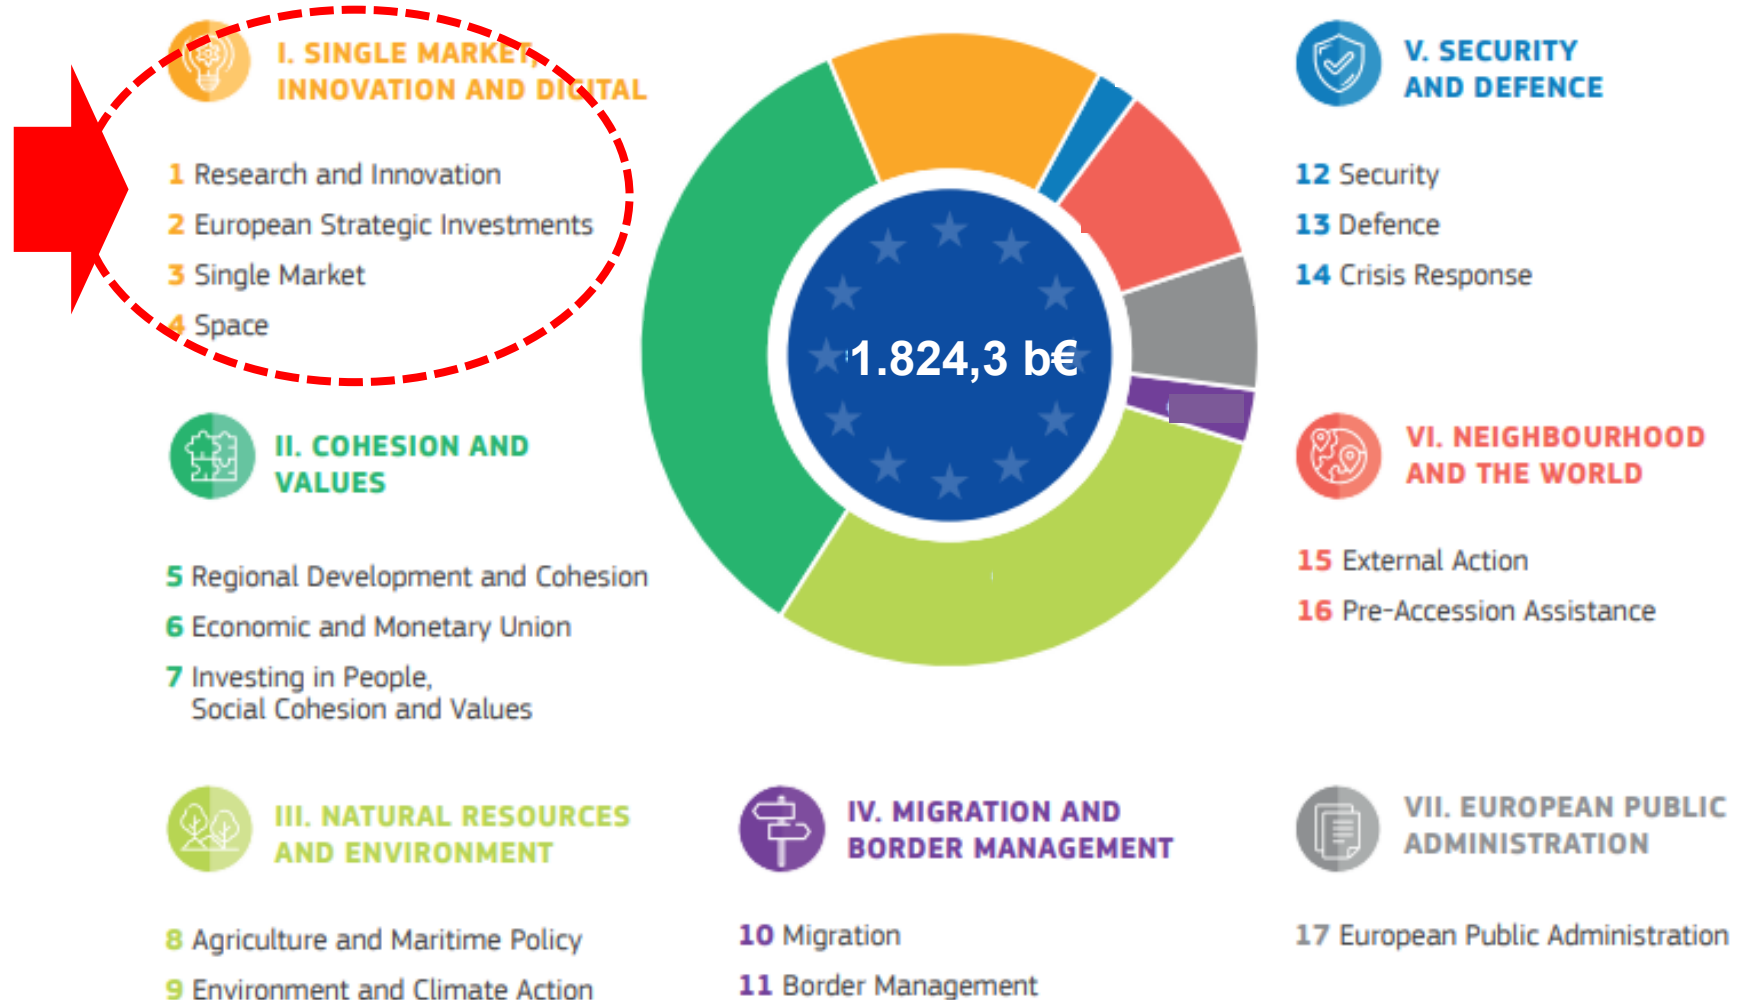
I. SINGLE MARKET, INNOVATION AND DIGITAL

1 Research and Innovation

2 European Strategic Investments

3 Single Market

4 Space

II. COHESION AND VALUES

5 Regional Development and Cohesion

6 Economic and Monetary Union

7 Investing in People, Social Cohesion and Values

III. NATURAL RESOURCES AND ENVIRONMENT

8 Agriculture and Maritime Policy

9 Environment and Climate Action

1.824,3 b€

IV. MIGRATION AND BORDER MANAGEMENT

10 Migration

11 Border Management

V. SECURITY AND DEFENCE

12 Security

13 Defence

14 Crisis Response

VI. NEIGHBOURHOOD AND THE WORLD

15 External Action

16 Pre-Accession Assistance

VII. EUROPEAN PUBLIC ADMINISTRATION

17 European Public Administration